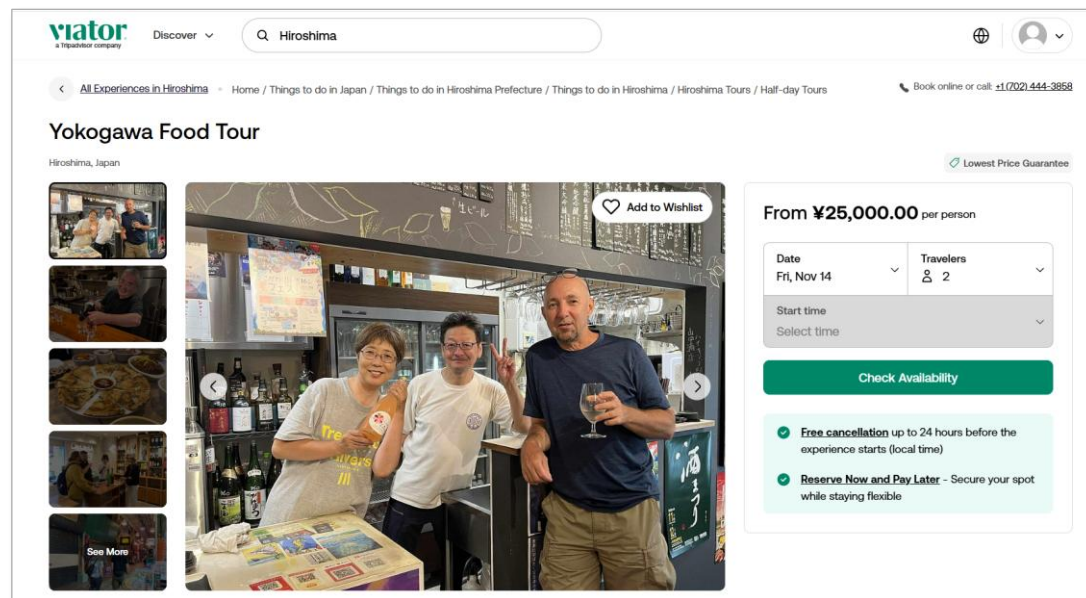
viator
a Tripadvisor company

Discover

Hiroshima

All Experiences in Hiroshima

Home / Things to do in Japan / Things to do in Hiroshima Prefecture / Things to do in Hiroshima / Hiroshima Tours / Half-day Tours

Book online or call: +1(702) 444-3858

Yokogawa Food Tour

Hiroshima, Japan

Lowest Price Guarantee

Add to Wishlist

See More

From ¥25,000.00 per person

Date
Fri, Nov 14

Travelers
2

Start time
Select time

Check Availability

Free cancellation up to 24 hours before the experience starts (local time)

Reserve Now and Pay Later - Secure your spot while staying flexible